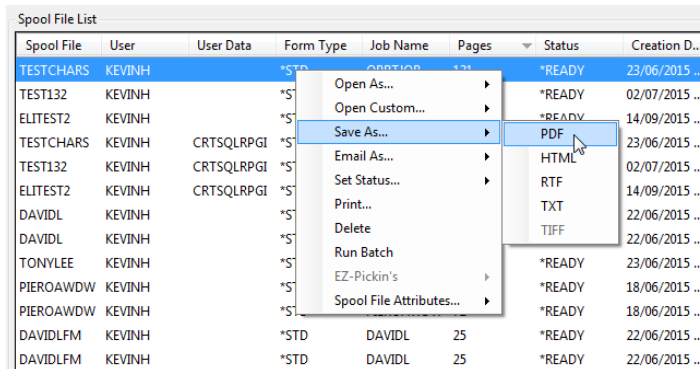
Spool File List

| Spool File | User | User Data | Form Type | Job Name | Pages | Status | Creation D... |
|---|---|---|---|---|---|---|---|
| TESTCHARS | KEVINH | | *STD | QPRTJOB | 121 | *READY | 23/06/2015 ... |
| TEST132 | KEVINH | | *ST | | | *READY | 02/07/2015 ... |
| ELITEST2 | KEVINH | | *ST | | | *READY | 14/09/2015 ... |
| TESTCHARS | KEVINH | CRTSQLRPGI | *ST | | | | 23/06/2015 ... |
| TEST132 | KEVINH | CRTSQLRPGI | *ST | | | | 02/07/2015 ... |
| ELITEST2 | KEVINH | CRTSQLRPGI | *ST | | | | 14/09/2015 ... |
| DAVIDL | KEVINH | | *ST | | | | 22/06/2015 ... |
| DAVIDL | KEVINH | | *ST | | | | 22/06/2015 ... |
| TONYLEE | KEVINH | | *ST | | | *READY | 23/06/2015 ... |
| PIEROAWDW | KEVINH | | *ST | | | *READY | 18/06/2015 ... |
| PIEROAWDW | KEVINH | | *ST | | | *READY | 18/06/2015 ... |
| DAVIDLFM | KEVINH | | *STD | DAVIDL | 25 | *READY | 22/06/2015 ... |
| DAVIDLFM | KEVINH | | *STD | DAVIDL | 25 | *READY | 22/06/2015 ... |

Open As...
Open Custom...
Save As...
Email As...
Set Status...
Print...
Delete
Run Batch
EZ-Pickin's
Spool File Attributes...

PDF
HTML
RTF
TXT
TIFF